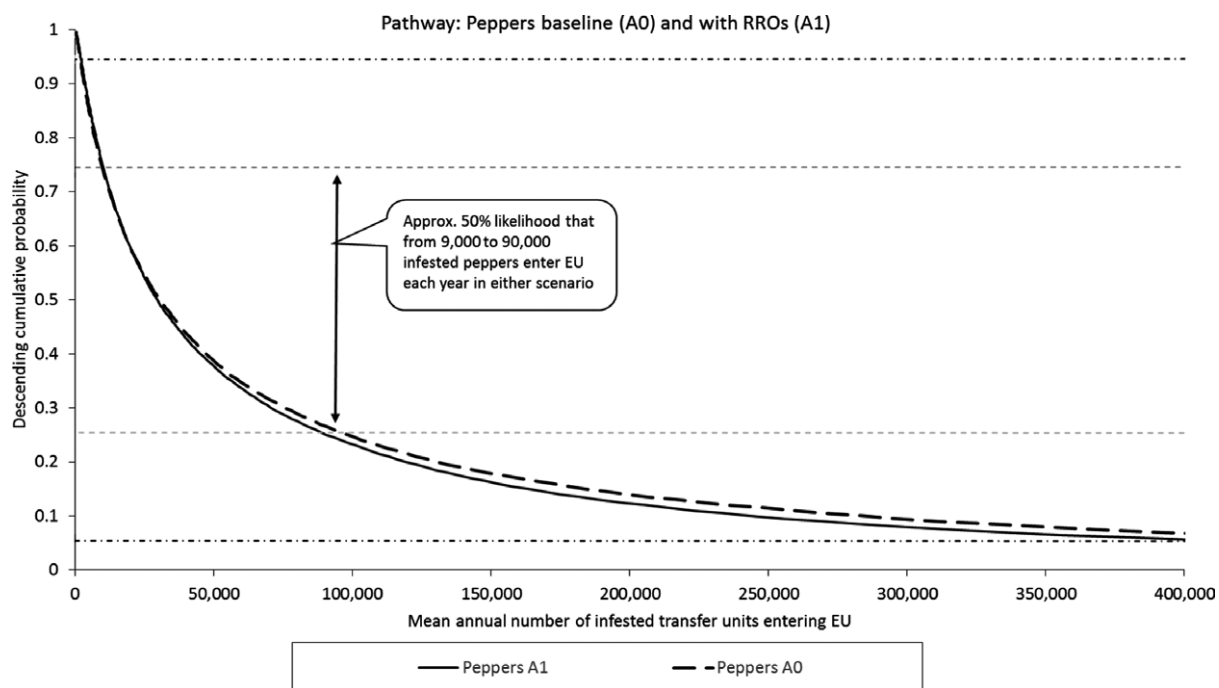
Pathway: Peppers baseline (A0) and with RROs (A1)

1
0.9
0.8
0.7
0.6
0.5
0.4
0.3
0.2
0.1
0

Descending cumulative probability

Approx. 50% likelihood that from 9,000 to 90,000 infested peppers enter EU each year in either scenario

0
50,000
100,000
150,000
200,000
250,000
300,000
350,000
400,000

Mean annual number of infested transfer units entering EU

Peppers A1
Peppers A0